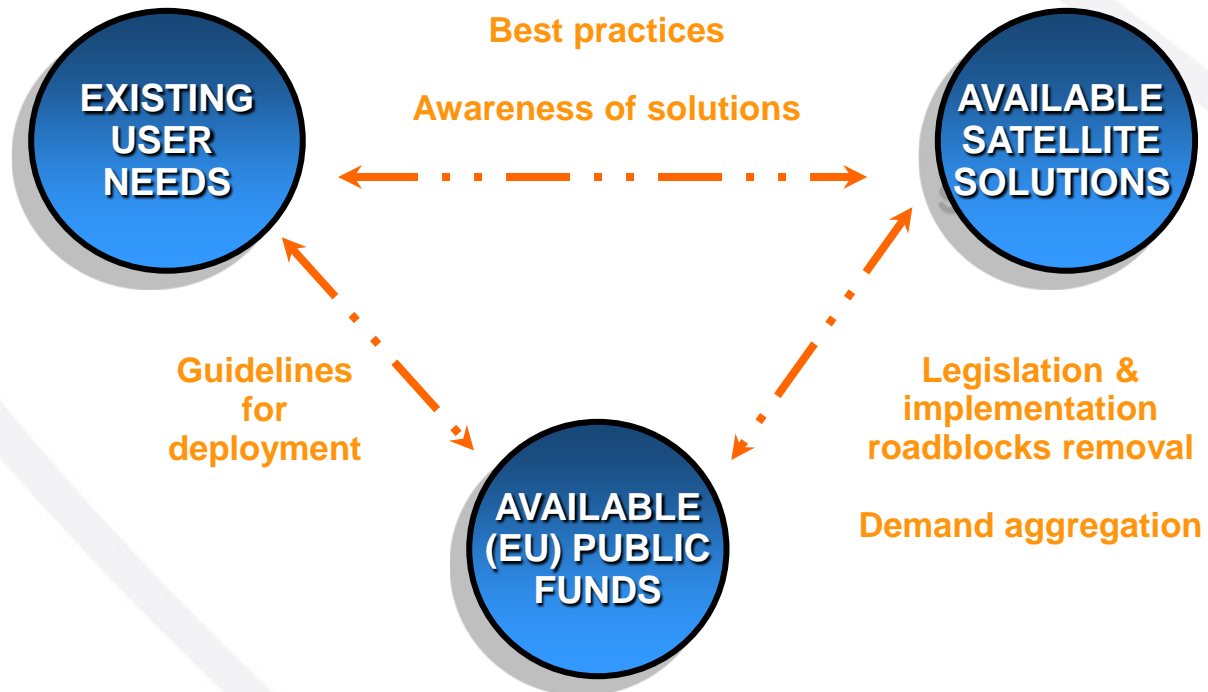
Best practices

Awareness of solutions

EXISTING USER NEEDS

AVAILABLE SATELLITE SOLUTIONS

Guidelines for deployment

Legislation & implementation roadblocks removal

Demand aggregation

AVAILABLE (EU) PUBLIC FUNDS